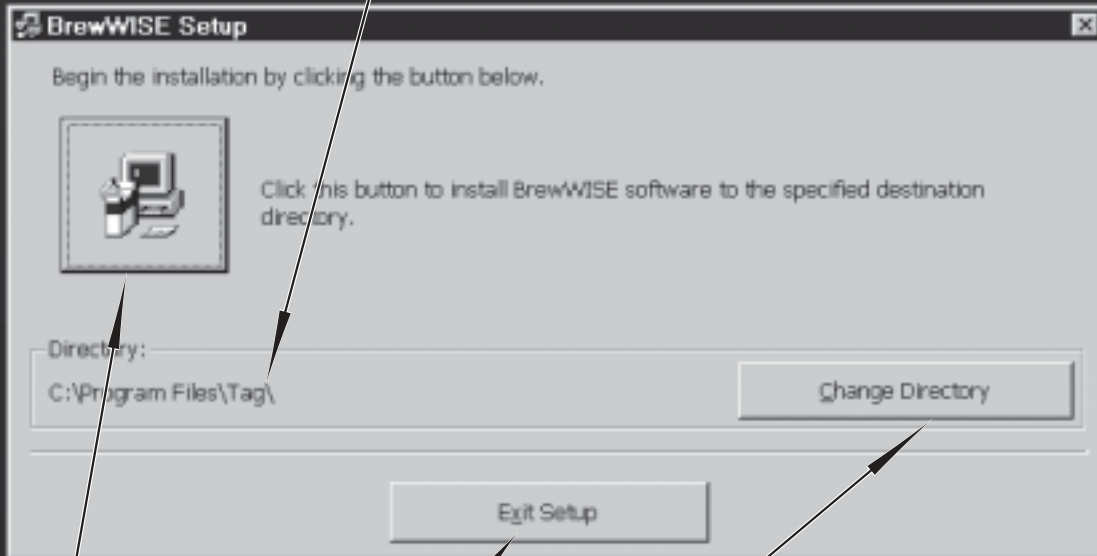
BrewWISE Setup

Begin the installation by clicking the button below.

Click this button to install BrewWISE software to the specified destination directory.

Directory:
C:\Program Files\Tag\

Change Directory

Exit Setup